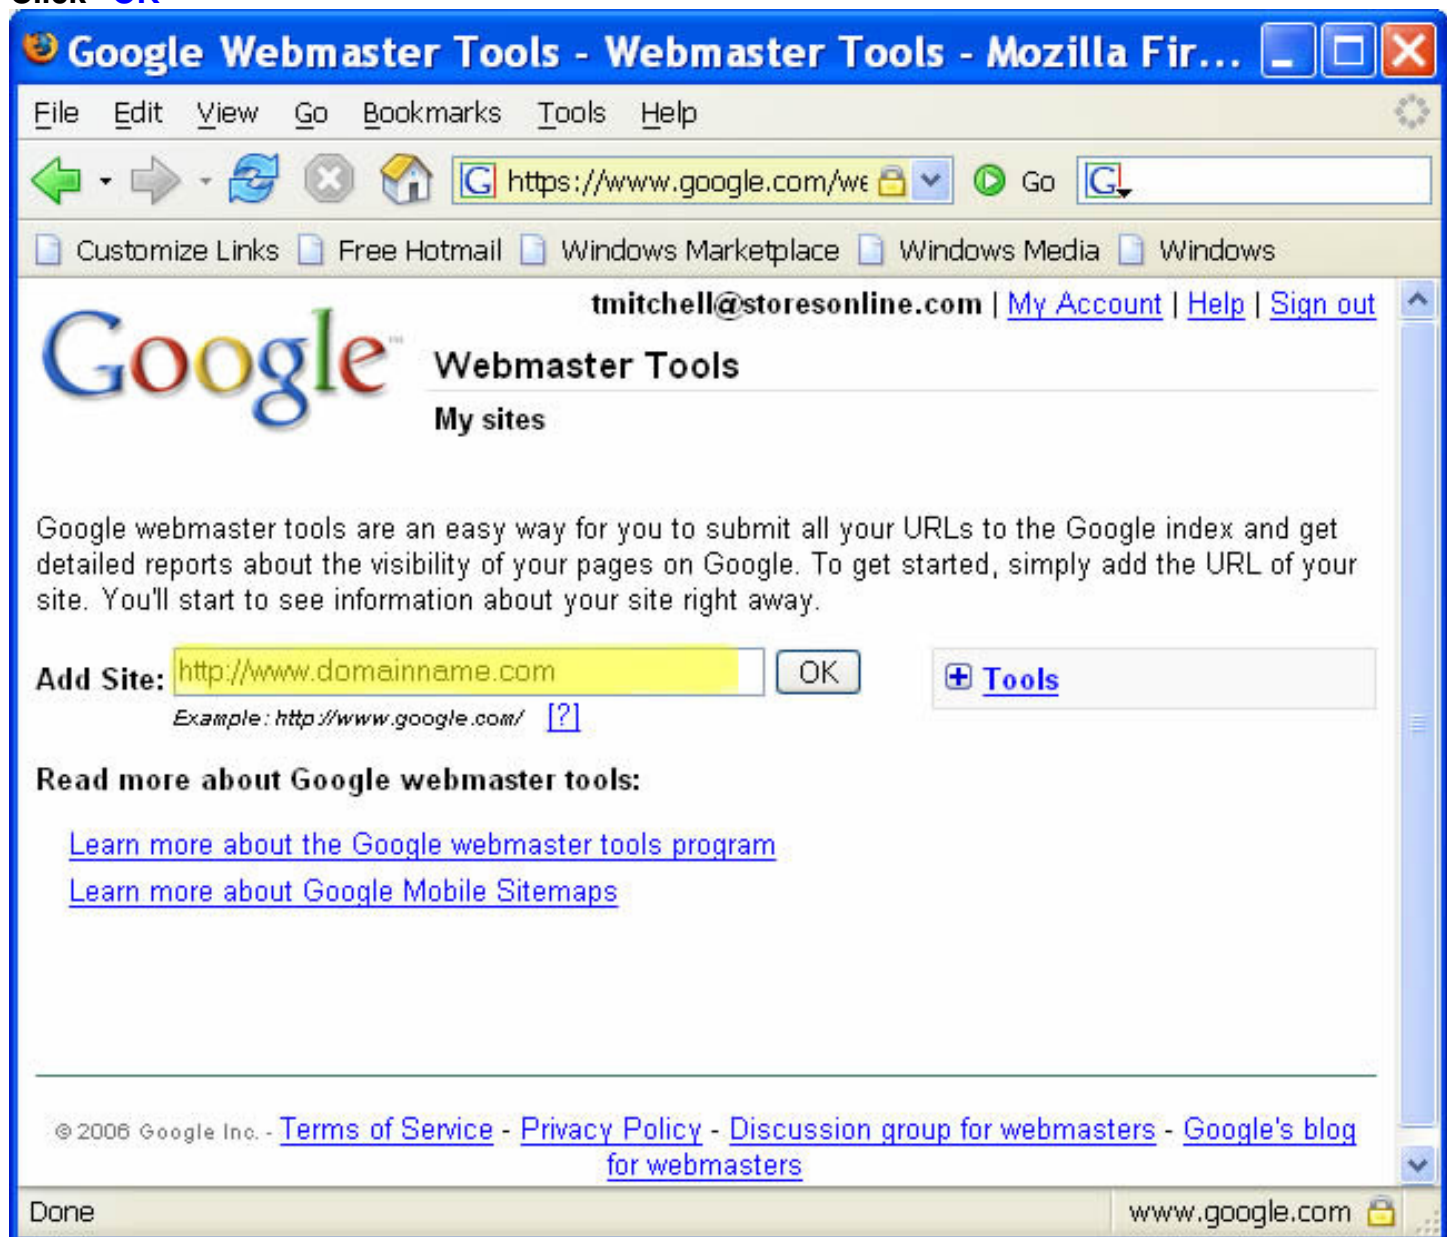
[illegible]

Google Webmaster Tools - Webmaster Tools - Mozilla Fir...

File Edit View Go Bookmarks Tools Help

https://www.google.com/we

Go

Customize Links Free Hotmail Windows Marketplace Windows Media Windows

tmitchell@storesonline.com | My Account | Help | Sign out

Google

Webmaster Tools

My sites

Google webmaster tools are an easy way for you to submit all your URLs to the Google index and get detailed reports about the visibility of your pages on Google. To get started, simply add the URL of your site. You'll start to see information about your site right away.

Add Site: http://www.domainname.com OK

Example: http://www.google.com/ [?]

Tools

Read more about Google webmaster tools:

Learn more about the Google webmaster tools program

Learn more about Google Mobile Sitemaps

© 2006 Google Inc. - Terms of Service - Privacy Policy - Discussion group for webmasters - Google's blog for webmasters

Done

www.google.com